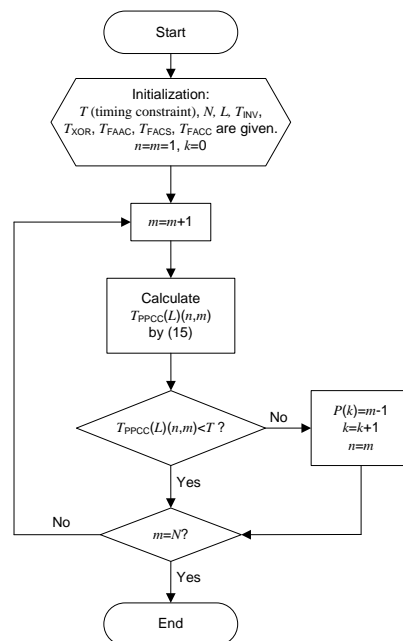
Start

Initialization:
$T$ (timing constraint), $N$, $L$, $T_{INV}$, $T_{XOR}$, $T_{FAAC}$, $T_{FACS}$, $T_{FACC}$ are given.
$n$=$m$=1, $k$=0

$m$=$m$+1

Calculate
$T_{PPCC}(L)(n,m)$
by (15)

$T_{PPCC}(L)(n,m)<T$ ?

No

$P(k)$=$m$-1
$k$=$k$+1
$n$=$m$

Yes

No

$m$=$N$?

Yes

End